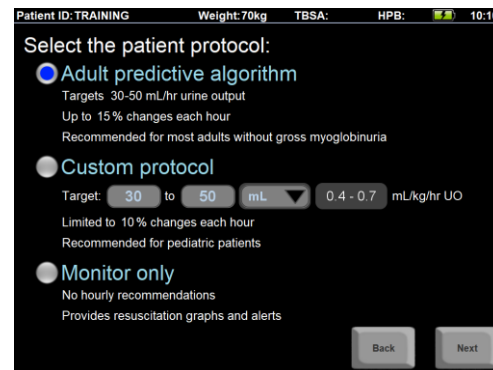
Patient ID: TRAINING Weight: 70kg TBSA: HPB: 10:1

Select the patient protocol:

Adult predictive algorithm

Targets 30-50 mL/hr urine output

Up to 15 % changes each hour

Recommended for most adults without gross myoglobinuria

Custom protocol

Target: 30 to 50 mL 0.4 - 0.7 mL/kg/hr UO

Limited to 10 % changes each hour

Recommended for pediatric patients

Monitor only

No hourly recommendations

Provides resuscitation graphs and alerts

Back Next